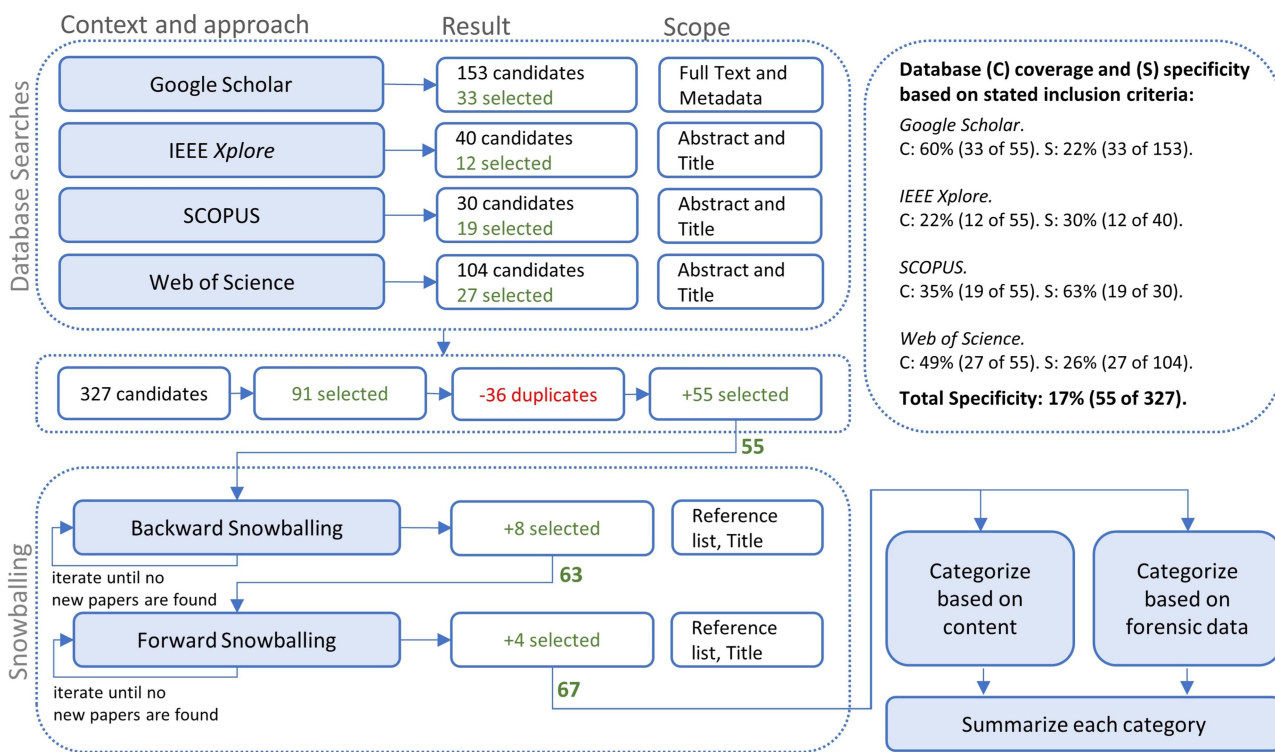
Context and approach

Result

Scope

Database Searches

Google Scholar

153 candidates
33 selected

Full Text and Metadata

IEEE *Xplore*

40 candidates
12 selected

Abstract and Title

SCOPUS

30 candidates
19 selected

Abstract and Title

Web of Science

104 candidates
27 selected

Abstract and Title

**Database (C) coverage and (S) specificity based on stated inclusion criteria:**

*Google Scholar*.
C: 60% (33 of 55). S: 22% (33 of 153).

*IEEE Xplore.*
C: 22% (12 of 55). S: 30% (12 of 40).

*SCOPUS.*
C: 35% (19 of 55). S: 63% (19 of 30).

*Web of Science.*
C: 49% (27 of 55). S: 26% (27 of 104).

**Total Specificity: 17% (55 of 327).**

327 candidates

91 selected

-36 duplicates

+55 selected

55

Snowballing

Backward Snowballing

+8 selected

Reference list, Title

iterate until no new papers are found

63

Forward Snowballing

+4 selected

Reference list, Title

iterate until no new papers are found

67

Categorize based on content

Categorize based on forensic data

Summarize each category